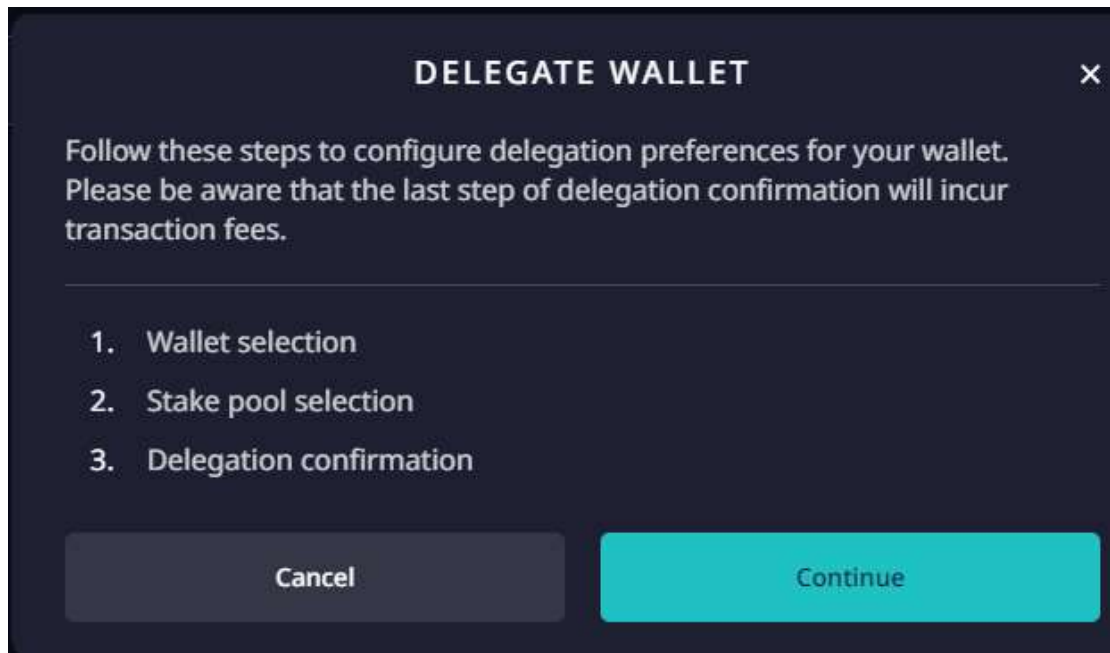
DELEGATE WALLET

×

Follow these steps to configure delegation preferences for your wallet. Please be aware that the last step of delegation confirmation will incur transaction fees.

1. Wallet selection
2. Stake pool selection
3. Delegation confirmation

Cancel

Continue